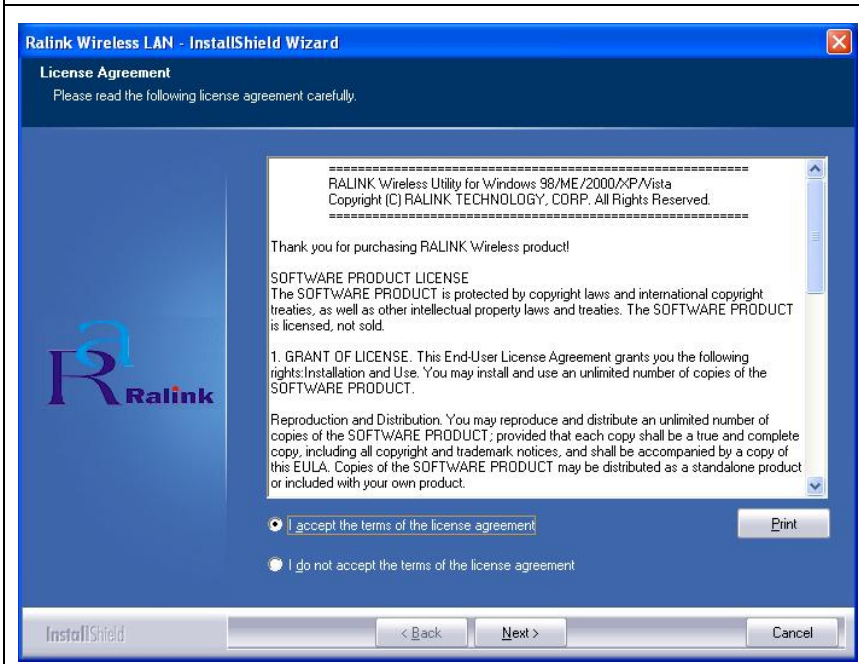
Ralink Wireless LAN - InstallShield Wizard

License Agreement
Please read the following license agreement carefully.

Ralink

=========================================================
RALINK Wireless Utility for Windows 98/ME/2000/XP/Vista
Copyright (C) RALINK TECHNOLOGY, CORP. All Rights Reserved.
=========================================================

Thank you for purchasing RALINK Wireless product!

SOFTWARE PRODUCT LICENSE
The SOFTWARE PRODUCT is protected by copyright laws and international copyright treaties, as well as other intellectual property laws and treaties. The SOFTWARE PRODUCT is licensed, not sold.

1. GRANT OF LICENSE. This End-User License Agreement grants you the following rights:Installation and Use. You may install and use an unlimited number of copies of the SOFTWARE PRODUCT.

Reproduction and Distribution. You may reproduce and distribute an unlimited number of copies of the SOFTWARE PRODUCT; provided that each copy shall be a true and complete copy, including all copyright and trademark notices, and shall be accompanied by a copy of this EULA. Copies of the SOFTWARE PRODUCT may be distributed as a standalone product or included with your own product.

I accept the terms of the license agreement

Print

I do not accept the terms of the license agreement

InstallShield

< Back

Next >

Cancel